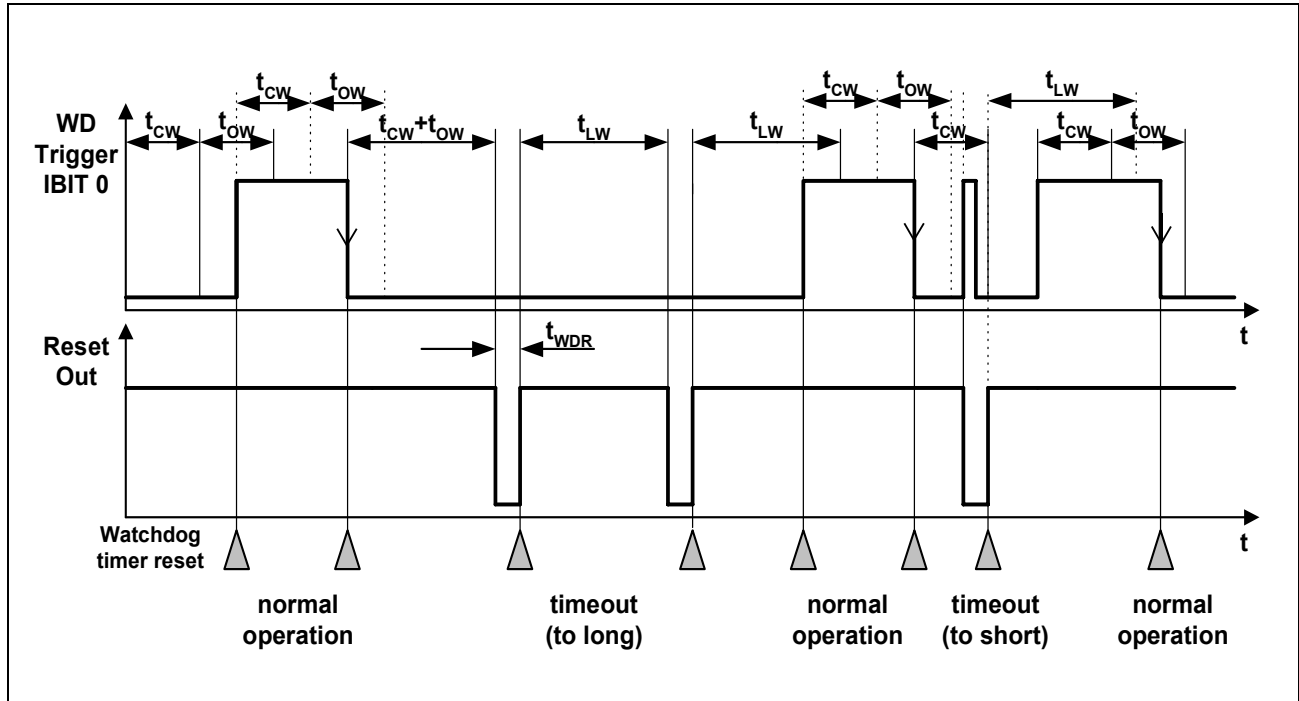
WD Trigger IBIT 0

$t_{CW}$ $t_{OW}$ $t_{CW}$ $t_{OW}$ $t_{CW}+t_{OW}$ $t_{LW}$ $t_{LW}$ $t_{CW}$ $t_{OW}$ $t_{CW}$ $t_{LW}$ $t_{CW}$ $t_{OW}$

t

Reset Out

$t_{WDR}$

Watchdog timer reset

t

normal operation

timeout (to long)

normal operation

timeout (to short)

normal operation